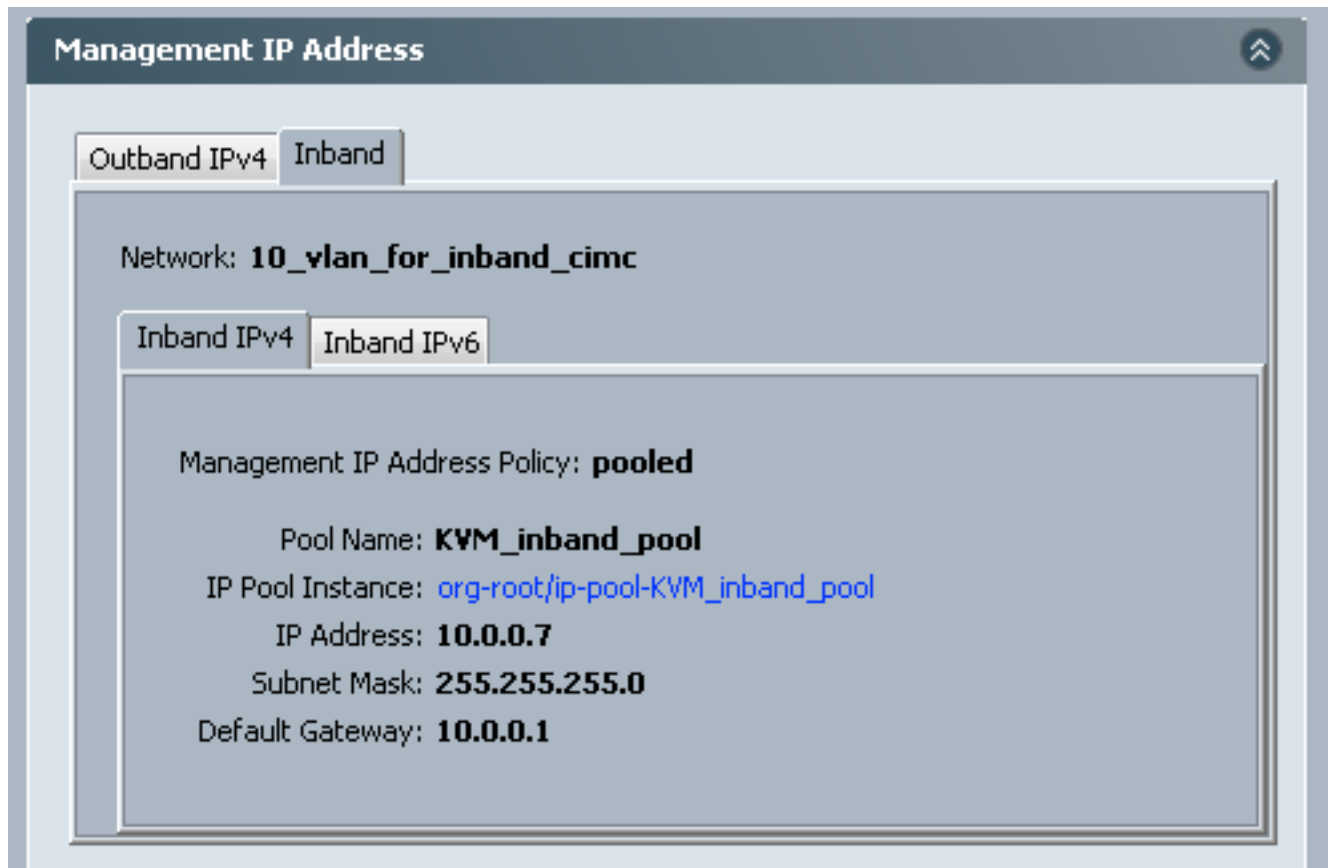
Management IP Address

Outband IPv4 Inband

Network: 10_vlan_for_inband_cimc

Inband IPv4 Inband IPv6

Management IP Address Policy: pooled

Pool Name: KVM_inband_pool
IP Pool Instance: org-root/ip-pool-KVM_inband_pool
IP Address: 10.0.0.7
Subnet Mask: 255.255.255.0
Default Gateway: 10.0.0.1